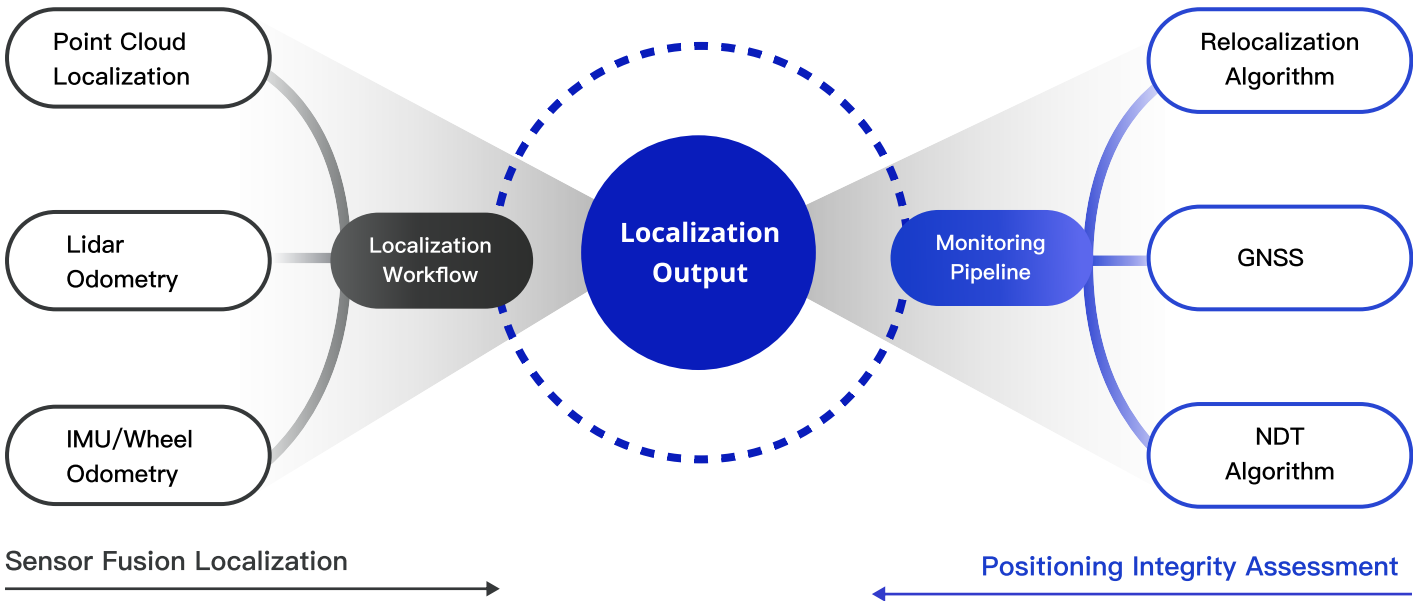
Point Cloud Localization

Lidar Odometry

IMU/Wheel Odometry

Localization Workflow

Localization Output

Monitoring Pipeline

Relocalization Algorithm

GNSS

NDT Algorithm

Sensor Fusion Localization

Positioning Integrity Assessment